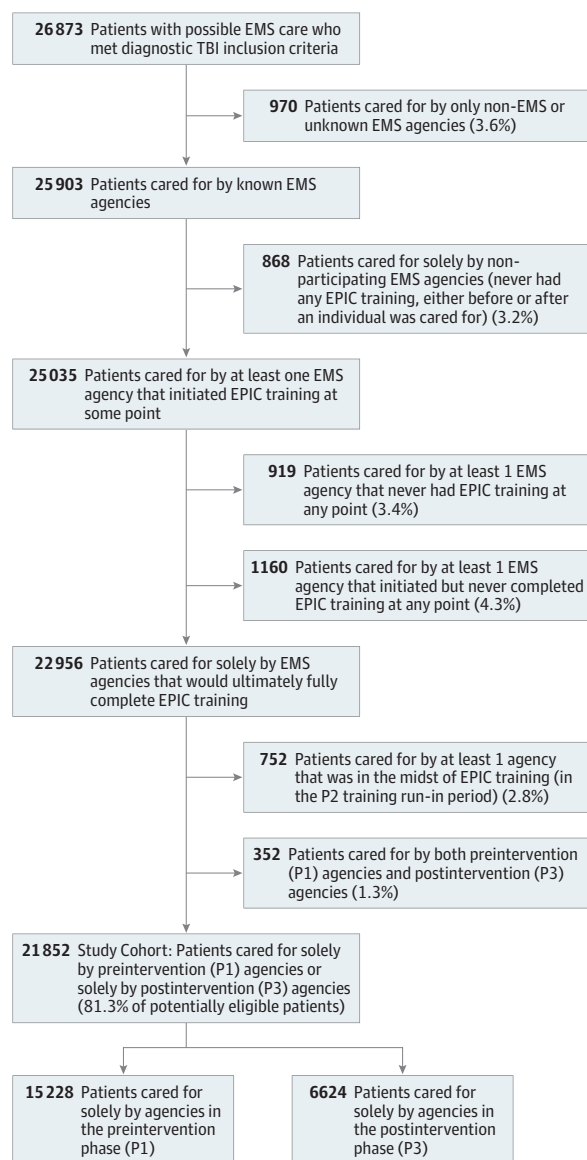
**26 873** Patients with possible EMS care who met diagnostic TBI inclusion criteria

**970** Patients cared for by only non-EMS or unknown EMS agencies (3.6%)

**25 903** Patients cared for by known EMS agencies

**868** Patients cared for solely by non-participating EMS agencies (never had any EPIC training, either before or after an individual was cared for) (3.2%)

**25 035** Patients cared for by at least one EMS agency that initiated EPIC training at some point

**919** Patients cared for by at least 1 EMS agency that never had EPIC training at any point (3.4%)

**1160** Patients cared for by at least 1 EMS agency that initiated but never completed EPIC training at any point (4.3%)

**22 956** Patients cared for solely by EMS agencies that would ultimately fully complete EPIC training

**752** Patients cared for by at least 1 agency that was in the midst of EPIC training (in the P2 training run-in period) (2.8%)

**352** Patients cared for by both preintervention (P1) agencies and postintervention (P3) agencies (1.3%)

**21 852** Study Cohort: Patients cared for solely by preintervention (P1) agencies or solely by postintervention (P3) agencies (81.3% of potentially eligible patients)

**15 228** Patients cared for solely by agencies in the preintervention phase (P1)

**6624** Patients cared for solely by agencies in the postintervention phase (P3)